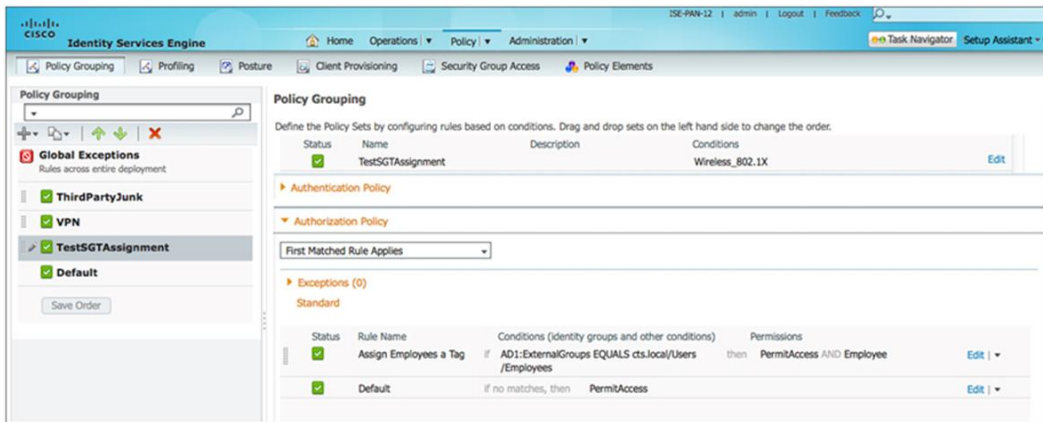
cisco Identity Services Engine

ISE-PAN-12 | admin | Logout | Feedback

Home Operations | ▾ Policy | ▾ Administration | ▾

Task Navigator Setup Assistant ▾

Policy Grouping Profiling Posture Client Provisioning Security Group Access Policy Elements

Policy Grouping

Global Exceptions
Rules across entire deployment

ThirdPartyJunk

VPN

TestSGTAssignment

Default

Save Order

Policy Grouping

Define the Policy Sets by configuring rules based on conditions. Drag and drop sets on the left hand side to change the order.

| Status | Name | Description | Conditions | |
|---|---|---|---|---|
| ✓ | TestSGTAssignment | | Wireless_802.1X | Edit |

Authentication Policy

Authorization Policy

First Matched Rule Applies

Exceptions (0)

Standard

| Status | Rule Name | | Conditions (identity groups and other conditions) | | Permissions | |
|---|---|---|---|---|---|---|
| ✓ | Assign Employees a Tag | if | AD1:ExternalGroups EQUALS cts.local/Users /Employees | then | PermitAccess AND Employee | Edit \| ▾ |
| ✓ | Default | | if no matches, then | | PermitAccess | Edit \| ▾ |